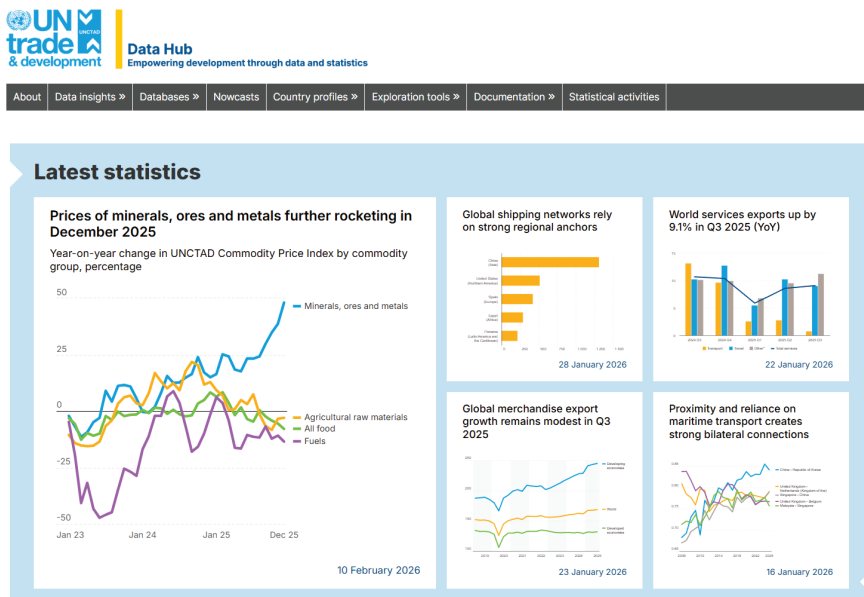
UN trade & development UNCTAD

Data Hub
Empowering development through data and statistics

About | Data insights » | Databases » | Nowcasts | Country profiles » | Exploration tools » | Documentation » | Statistical activities

Latest statistics

Prices of minerals, ores and metals further rocketing in December 2025

Year-on-year change in UNCTAD Commodity Price Index by commodity group, percentage

50
25
0
-25
-50
Jan 23 Jan 24 Jan 25 Dec 25

Minerals, ores and metals
Agricultural raw materials
All food
Fuels

10 February 2026

Global shipping networks rely on strong regional anchors

China (Asia)
United States (Northern America)
Spain (Europe)
Egypt (Africa)
Panama (Latin America and the Caribbean)

0 250 500 750 1 000 1 250 1 500

28 January 2026

World services exports up by 9.1% in Q3 2025 (YoY)

2024 Q3 2024 Q4 2025 Q1 2025 Q2 2025 Q3
Transport Travel Other Total services

22 January 2026

Global merchandise export growth remains modest in Q3 2025

Developing economies
World
Developed economies

23 January 2026

Proximity and reliance on maritime transport creates strong bilateral connections

China – Republic of Korea
United Kingdom – Netherlands (Kingdom of the)
Singapore – China
United Kingdom – Belgium
Malaysia – Singapore

16 January 2026